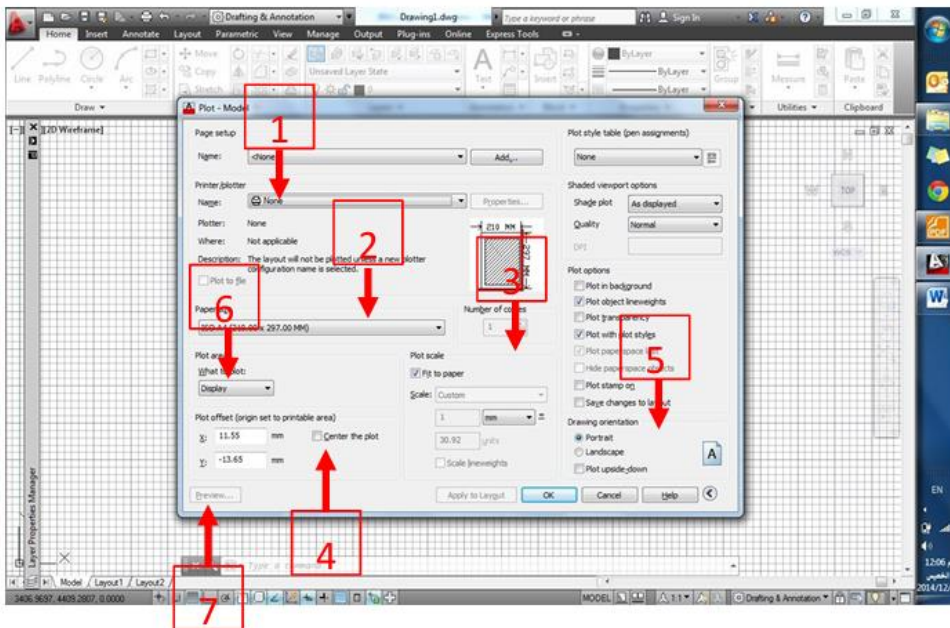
Drafting & Annotation
Drawing1.dwg
Type a keyword or phrase
Sign In
Home Insert Annotate Layout Parametric View Manage Output Plug-ins Online Express Tools
Line Polyline Circle Arc
Move Copy Stretch
Unsaved Layer State
Text
Insert
ByLayer
ByLayer
ByLayer
Group
Measure
Paste
Draw
Utilities
Clipboard
[-][Top][2D Wireframe]
Plot - Model
Page setup
Name: <None>
Add...
Printer/plotter
Name: None
Properties...
Plotter: None
Where: Not applicable
Description: The layout will not be plotted unless a new plotter configuration name is selected.
Plot to file
210 MM
297 MM
Paper size
ISO A4 (210.00 x 297.00 MM)
Number of copies
1
Plot area
What to plot:
Display
Plot scale
Fit to paper
Scale: Custom
1 mm =
30.92 units
Scale lineweights
Plot offset (origin set to printable area)
X: 11.55 mm
Y: -13.65 mm
Center the plot
Preview...
Apply to Layout
OK
Cancel
Help
Plot style table (pen assignments)
None
Shaded viewport options
Shade plot As displayed
Quality Normal
DPI
Plot options
Plot in background
Plot object lineweights
Plot transparency
Plot with plot styles
Plot paperspace last
Hide paperspace objects
Plot stamp on
Save changes to layout
Drawing orientation
Portrait
Landscape
Plot upside-down
1
2
3
4
5
6
7
TOP
Layer Properties Manager
Type a command
Model Layout1 Layout2
3406.9697, 4409.2807, 0.0000
MODEL
1:1
Drafting & Annotation
EN
12:06
2014/12/